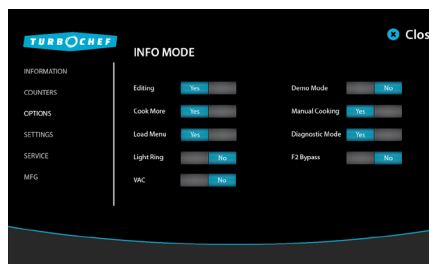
TURBOCHEF

INFO MODE

Clos

INFORMATION
COUNTERS
OPTIONS
SETTINGS
SERVICE
MFG

Editing Yes
Cook More Yes
Load Menu Yes
Light Ring No
VAC No

Demo Mode No
Manual Cooking Yes
Diagnostic Mode Yes
F2 Bypass No